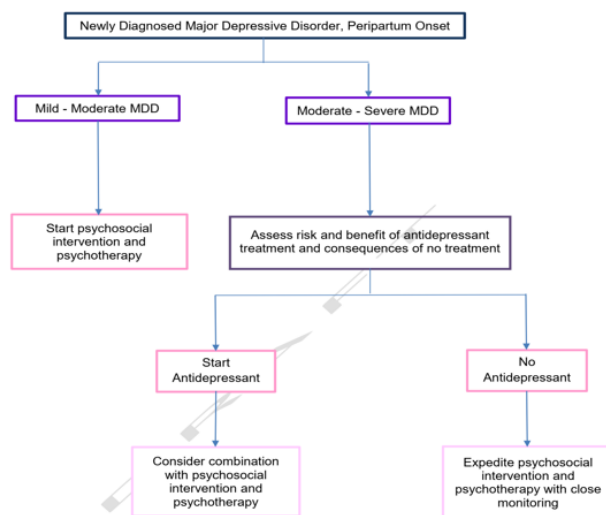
Newly Diagnosed Major Depressive Disorder, Peripartum Onset

Mild - Moderate MDD

Moderate - Severe MDD

Start psychosocial intervention and psychotherapy

Assess risk and benefit of antidepressant treatment and consequences of no treatment

Start Antidepressant

No Antidepressant

Consider combination with psychosocial intervention and psychotherapy

Expedite psychosocial intervention and psychotherapy with close monitoring